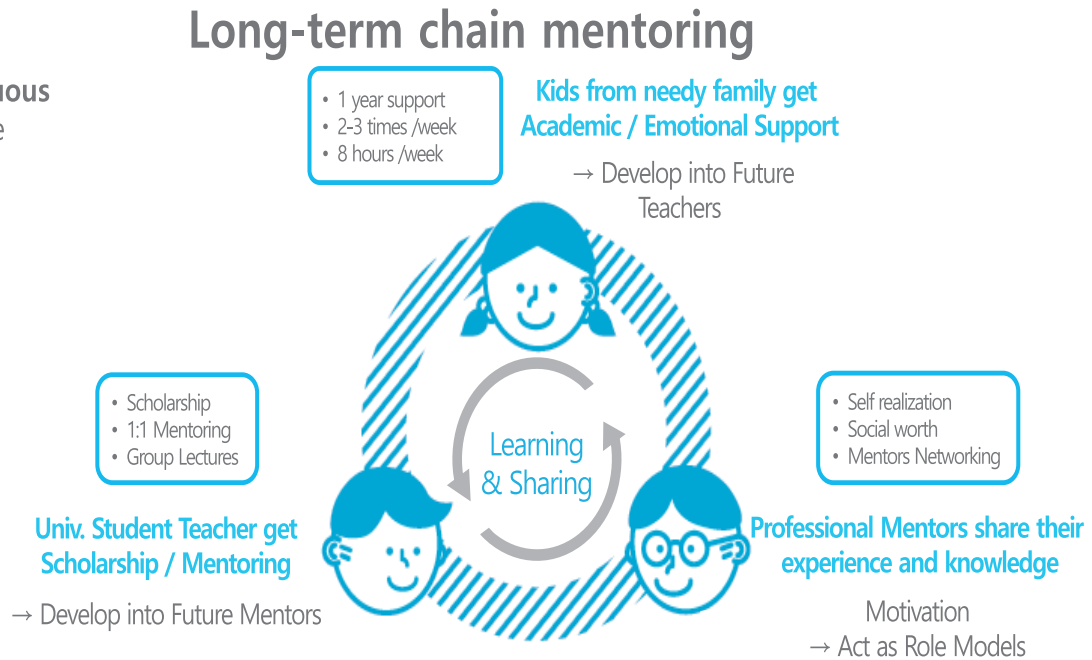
Long-term chain mentoring

uous
e

• 1 year support
• 2-3 times /week
• 8 hours /week

Kids from needy family get Academic / Emotional Support

→ Develop into Future Teachers

• Scholarship
• 1:1 Mentoring
• Group Lectures

Learning & Sharing

• Self realization
• Social worth
• Mentors Networking

Univ. Student Teacher get Scholarship / Mentoring

→ Develop into Future Mentors

Professional Mentors share their experience and knowledge

Motivation
→ Act as Role Models